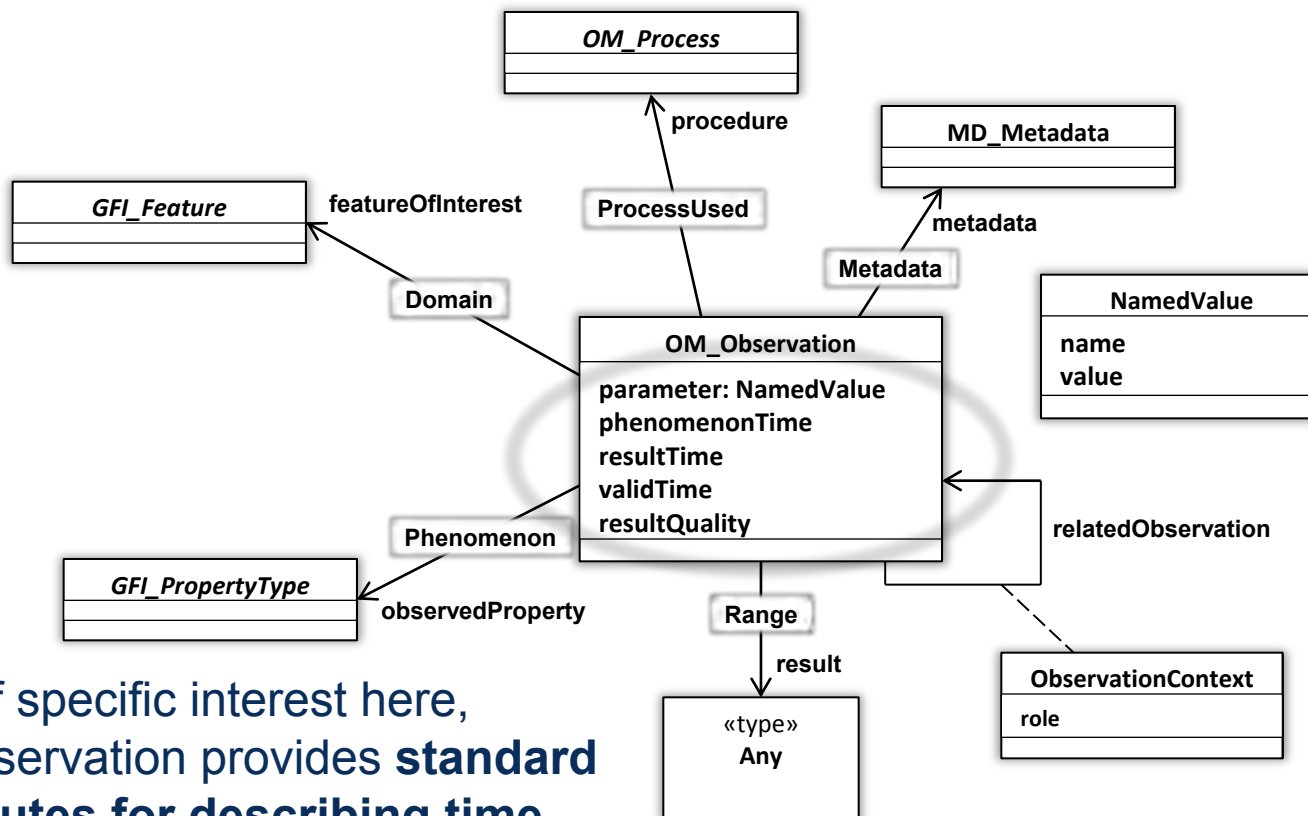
OM_Process

procedure

MD_Metadata

GFI_Feature

featureOfInterest

ProcessUsed

metadata

Metadata

Domain

NamedValue

name
value

OM_Observation

parameter: NamedValue
phenomenonTime
resultTime
validTime
resultQuality

relatedObservation

Phenomenon

GFI_PropertyType

observedProperty

Range

result

ObservationContext

role

«type»
Any

f specific interest here, servation provides **standard** **utes for describing time**